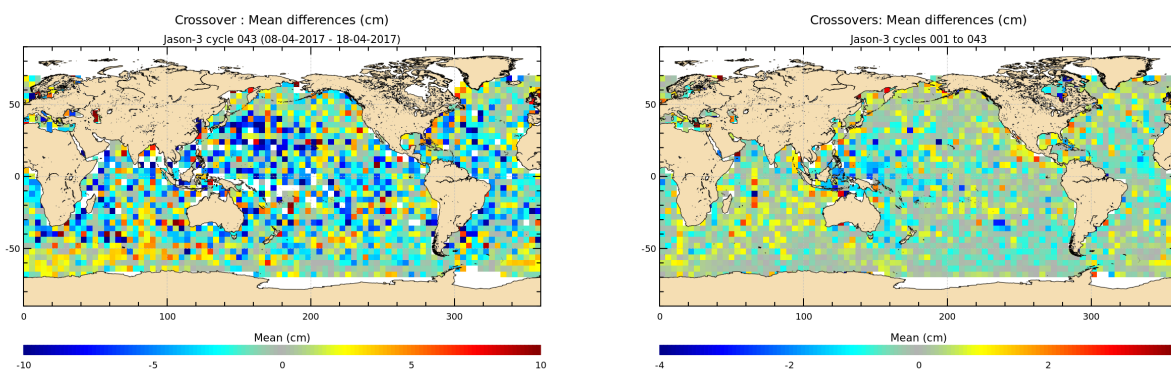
Crossover : Mean differences (cm)
Jason-3 cycle 043 (08-04-2017 - 18-04-2017)

50
0
-50
0 100 200 300

Mean (cm)
-10 -5 0 5 10

Crossovers: Mean differences (cm)
Jason-3 cycles 001 to 043

50
0
-50
0 100 200 300

Mean (cm)
-4 -2 0 2